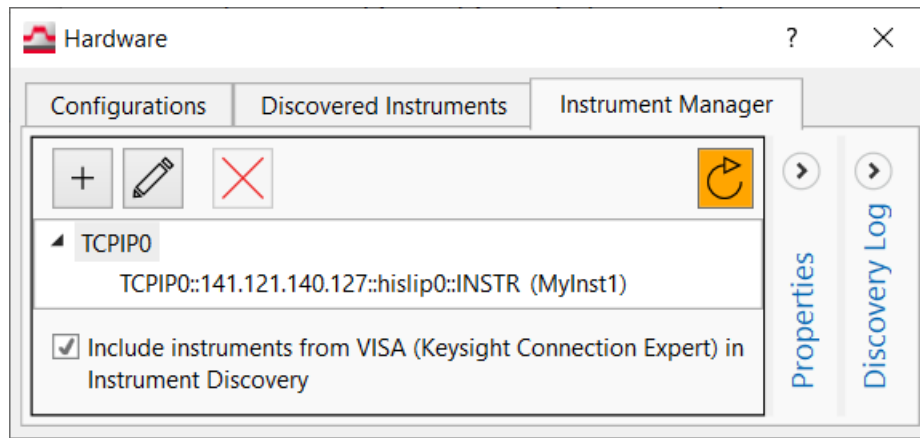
Hardware

?

Configurations

Discovered Instruments

Instrument Manager

+

TCPIP0

TCPIP0::141.121.140.127::hislip0::INSTR (MyInst1)

Include instruments from VISA (Keysight Connection Expert) in Instrument Discovery

Properties

Discovery Log